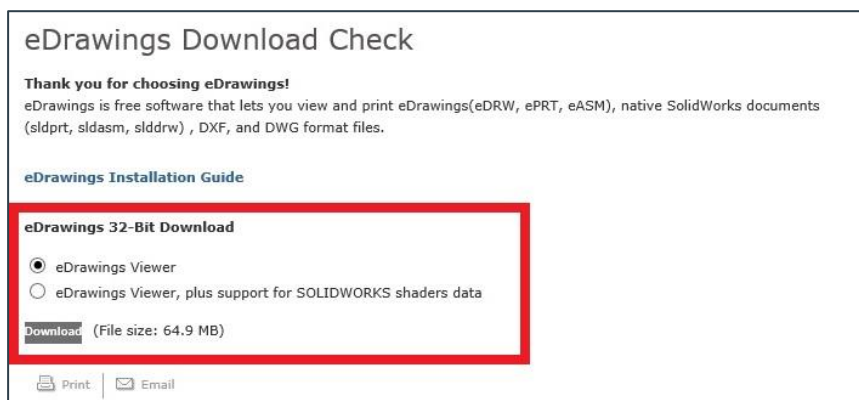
eDrawings Download Check

Thank you for choosing eDrawings!
eDrawings is free software that lets you view and print eDrawings(eDRW, ePRT, eASM), native SolidWorks documents (sldprt, sldasm, slddrw) , DXF, and DWG format files.

eDrawings Installation Guide

eDrawings 32-Bit Download

eDrawings Viewer
eDrawings Viewer, plus support for SOLIDWORKS shaders data

Download (File size: 64.9 MB)

Print | Email